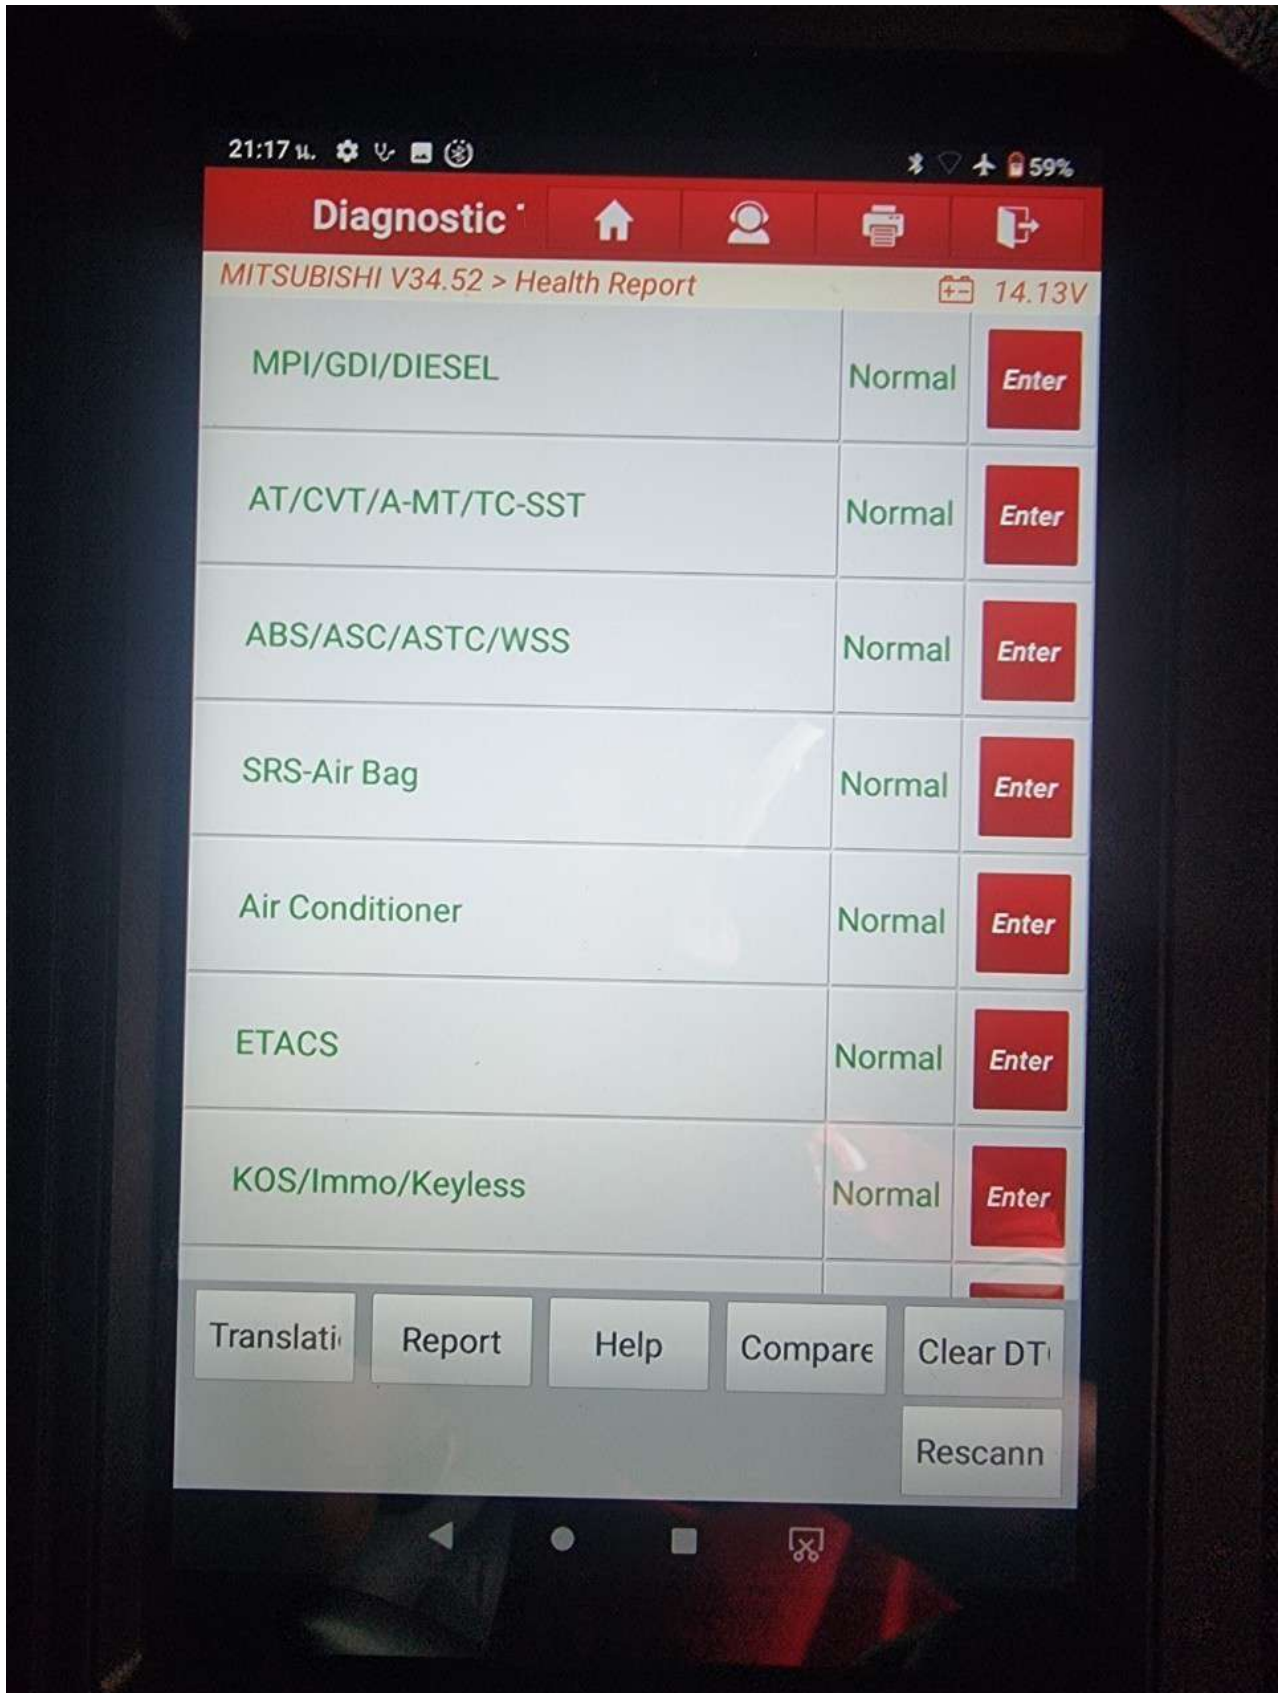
21:17 น. 59%

Diagnostic

MITSUBISHI V34.52 > Health Report 14.13V

| | | |
|---|---|---|
| MPI/GDI/DIESEL | Normal | Enter |
| AT/CVT/A-MT/TC-SST | Normal | Enter |
| ABS/ASC/ASTC/WSS | Normal | Enter |
| SRS-Air Bag | Normal | Enter |
| Air Conditioner | Normal | Enter |
| ETACS | Normal | Enter |
| KOS/Immo/Keyless | Normal | Enter |

Translati Report Help Compare Clear DT

Rescann